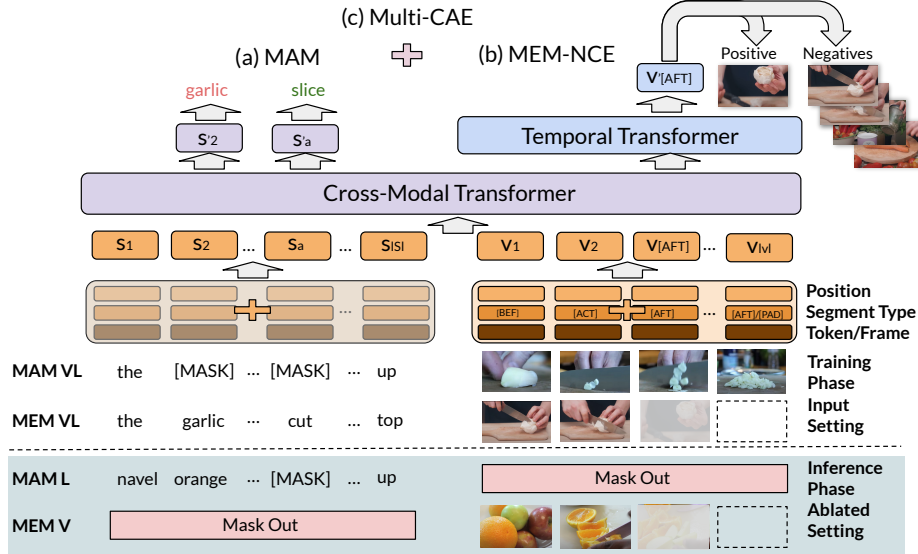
(c) Multi-CAE

(a) MAM

(b) MEM-NCE

Positive

Negatives

garlic

slice

$V'_{[AFT]}$

$S'_2$

$S'_a$

Temporal Transformer

Cross-Modal Transformer

$S_1$ $S_2$ ... $S_a$ ... $S_{|S|}$ $V_1$ $V_2$ $V_{[AFT]}$ ... $V_{|v|}$

[BEF] [ACT] [AFT] ... [AFT]/[PAD]

Position
Segment Type
Token/Frame

MAM VL the [MASK] ... [MASK] ... up

Training Phase

MEM VL the garlic ... cut ... top

Input Setting

MAM L navel orange ... [MASK] ... up

Mask Out

Inference Phase

MEM V

Mask Out

Ablated Setting